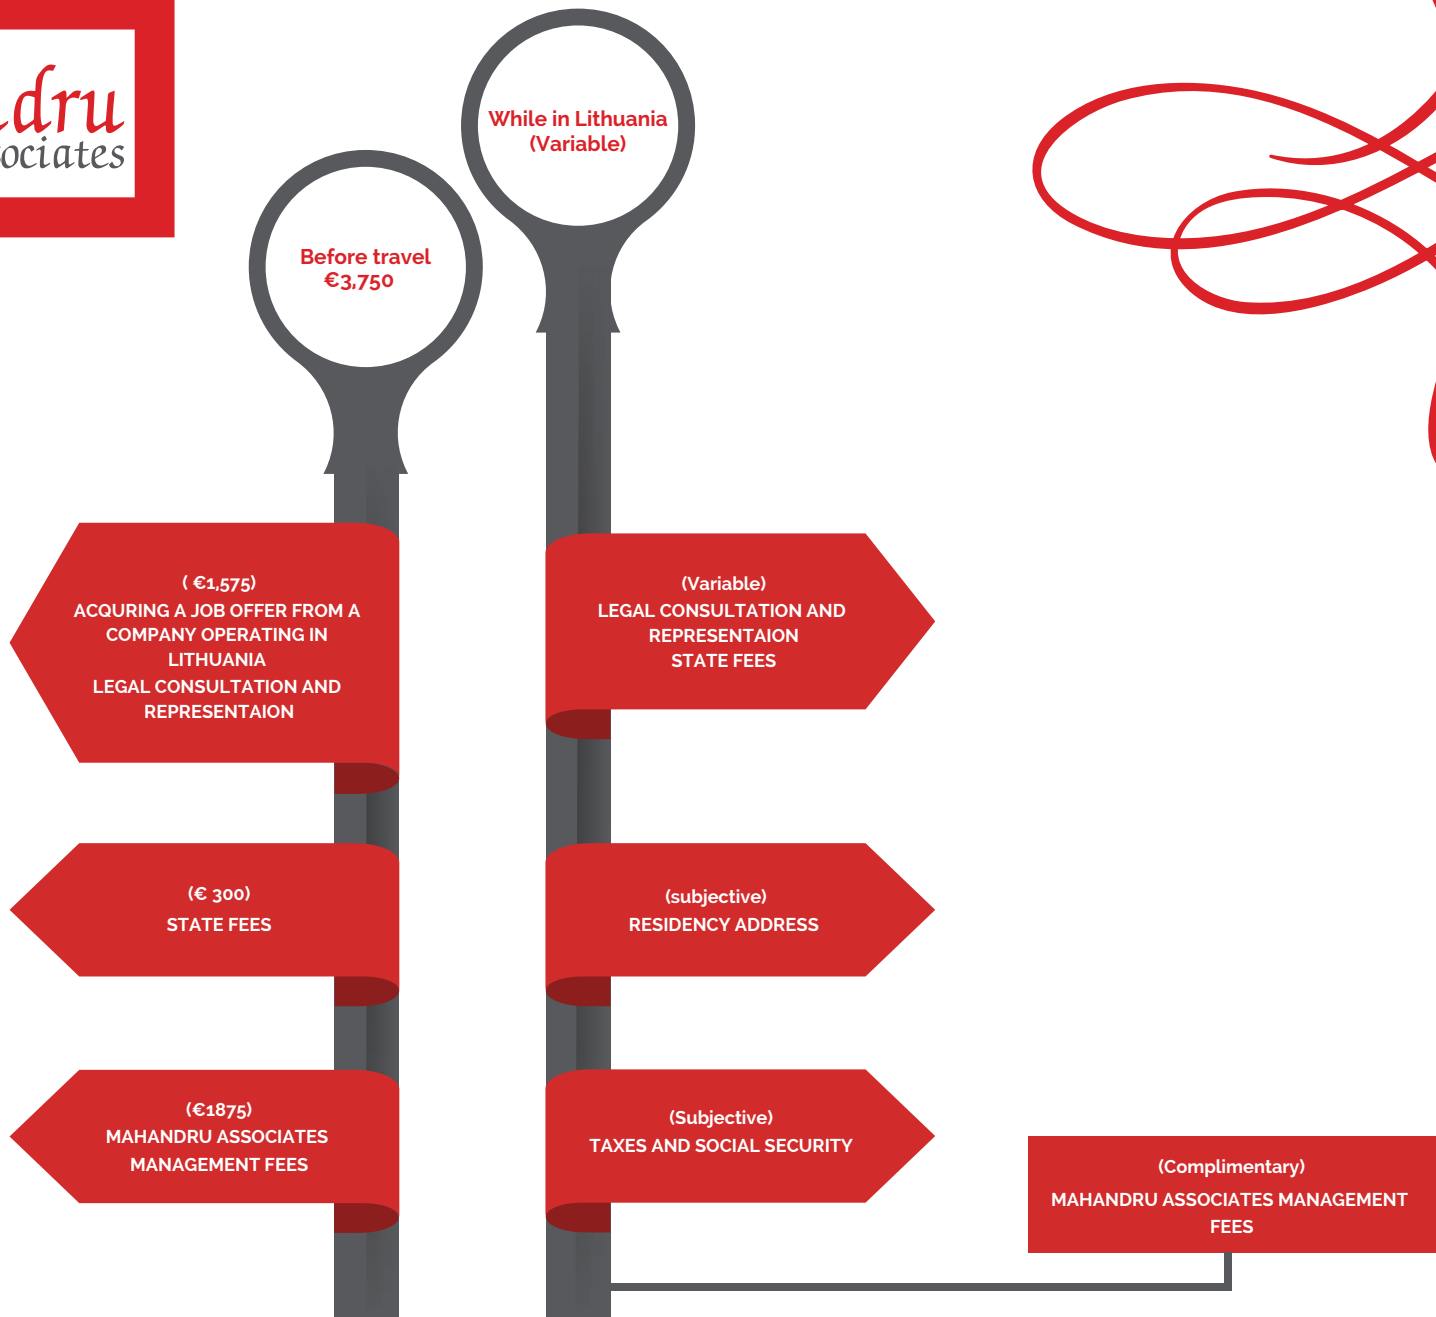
dru
ociates

Before travel
€3,750

While in Lithuania
(Variable)

( €1,575)
ACQURING A JOB OFFER FROM A COMPANY OPERATING IN LITHUANIA
LEGAL CONSULTATION AND REPRESENTAION

(Variable)
LEGAL CONSULTATION AND REPRESENTAION
STATE FEES

(€ 300)
STATE FEES

(subjective)
RESIDENCY ADDRESS

(€1875)
MAHANDRU ASSOCIATES MANAGEMENT FEES

(Subjective)
TAXES AND SOCIAL SECURITY

(Complimentary)
MAHANDRU ASSOCIATES MANAGEMENT FEES